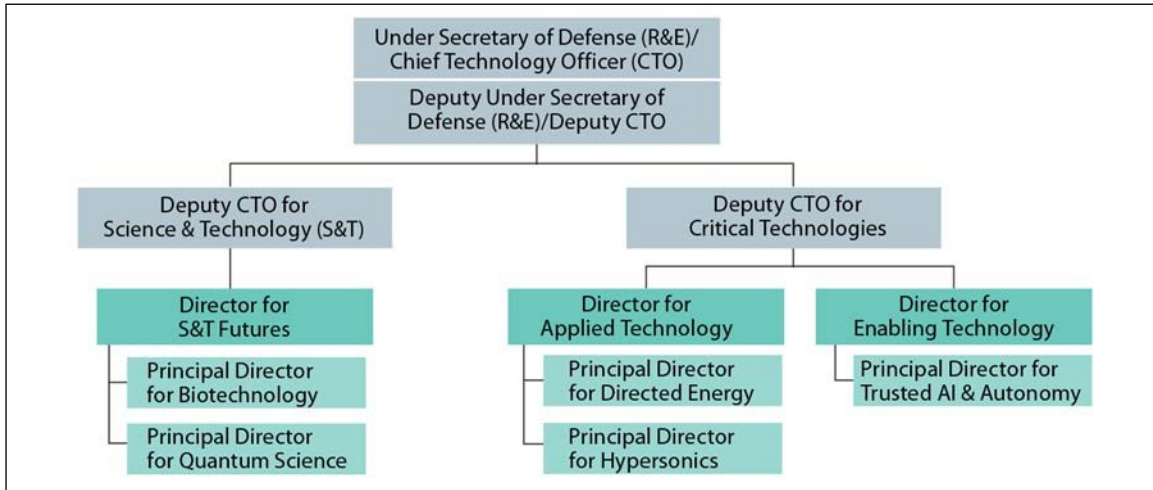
Under Secretary of Defense (R&E)/ Chief Technology Officer (CTO)

Deputy Under Secretary of Defense (R&E)/Deputy CTO

Deputy CTO for Science & Technology (S&T)

Deputy CTO for Critical Technologies

Director for S&T Futures

Principal Director for Biotechnology

Principal Director for Quantum Science

Director for Applied Technology

Principal Director for Directed Energy

Principal Director for Hypersonics

Director for Enabling Technology

Principal Director for Trusted AI & Autonomy